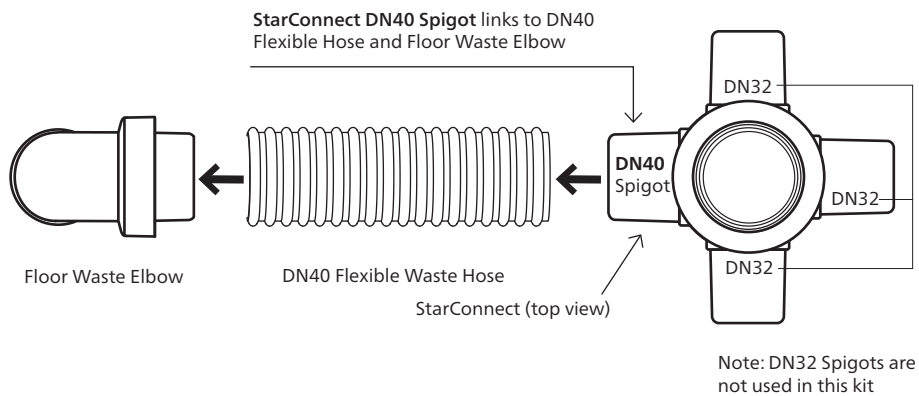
**StarConnect DN40 Spigot** links to DN40 Flexible Hose and Floor Waste Elbow

DN32

**DN40** Spigot

DN32

DN32

Floor Waste Elbow

DN40 Flexible Waste Hose

StarConnect (top view)

Note: DN32 Spigots are not used in this kit